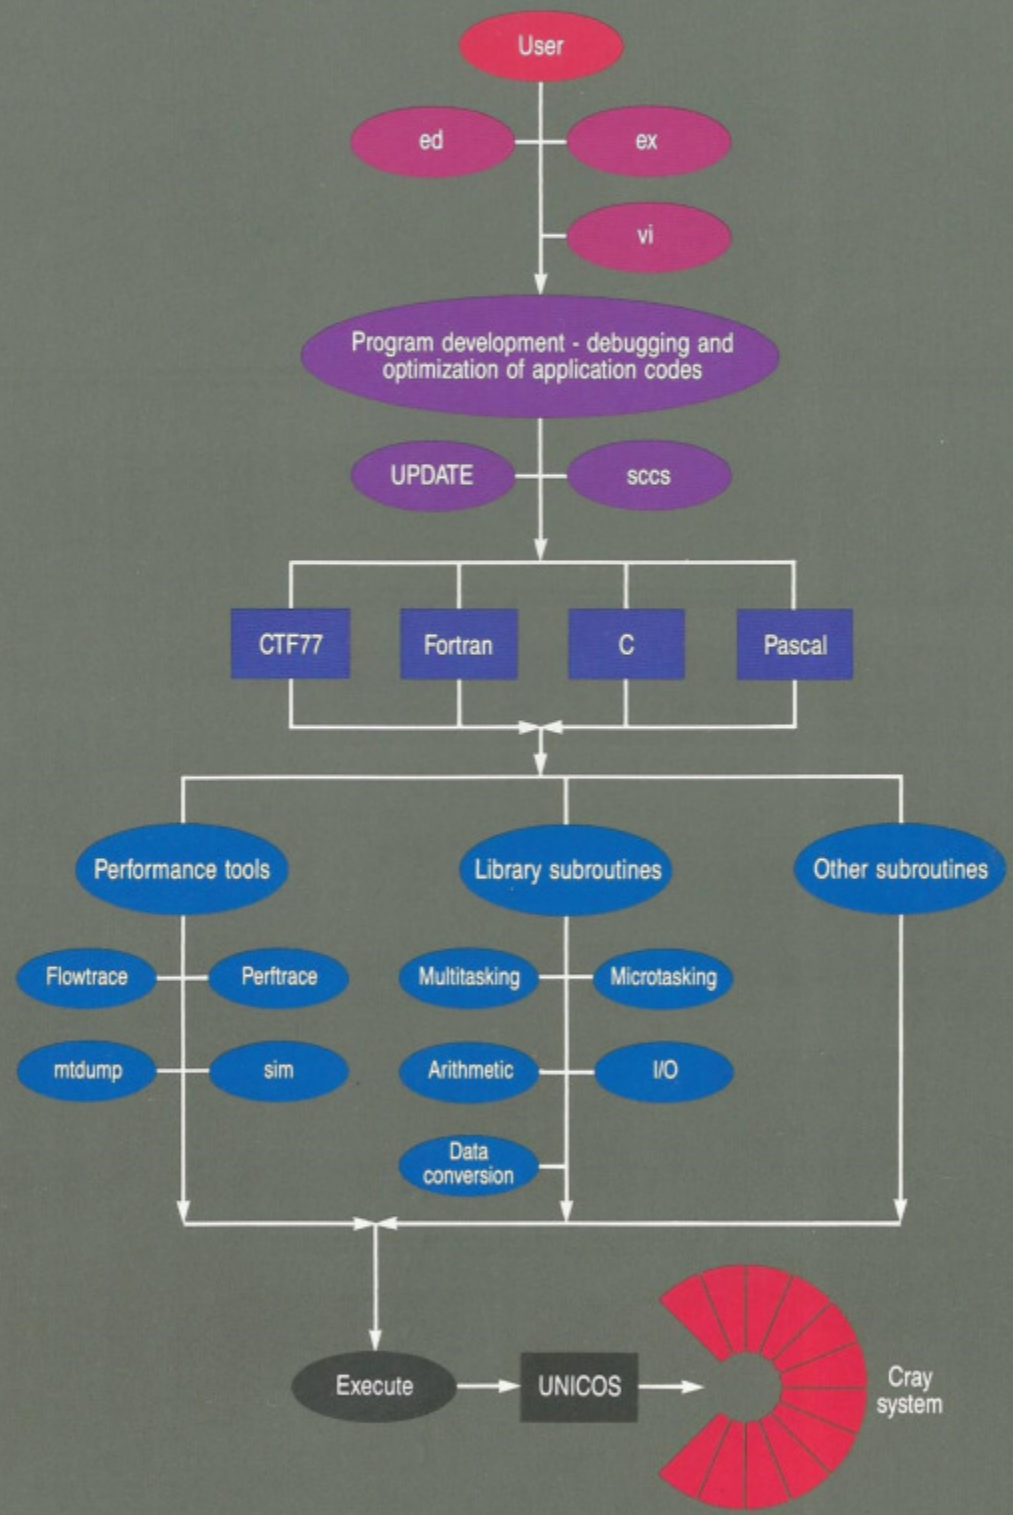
User

ed

ex

vi

Program development - debugging and optimization of application codes

UPDATE

sccs

CTF77

Fortran

C

Pascal

Performance tools

Library subroutines

Other subroutines

Flowtrace

Perftrace

mtdump

sim

Multitasking

Microtasking

Arithmetic

I/O

Data conversion

Execute

UNICOS

Cray system